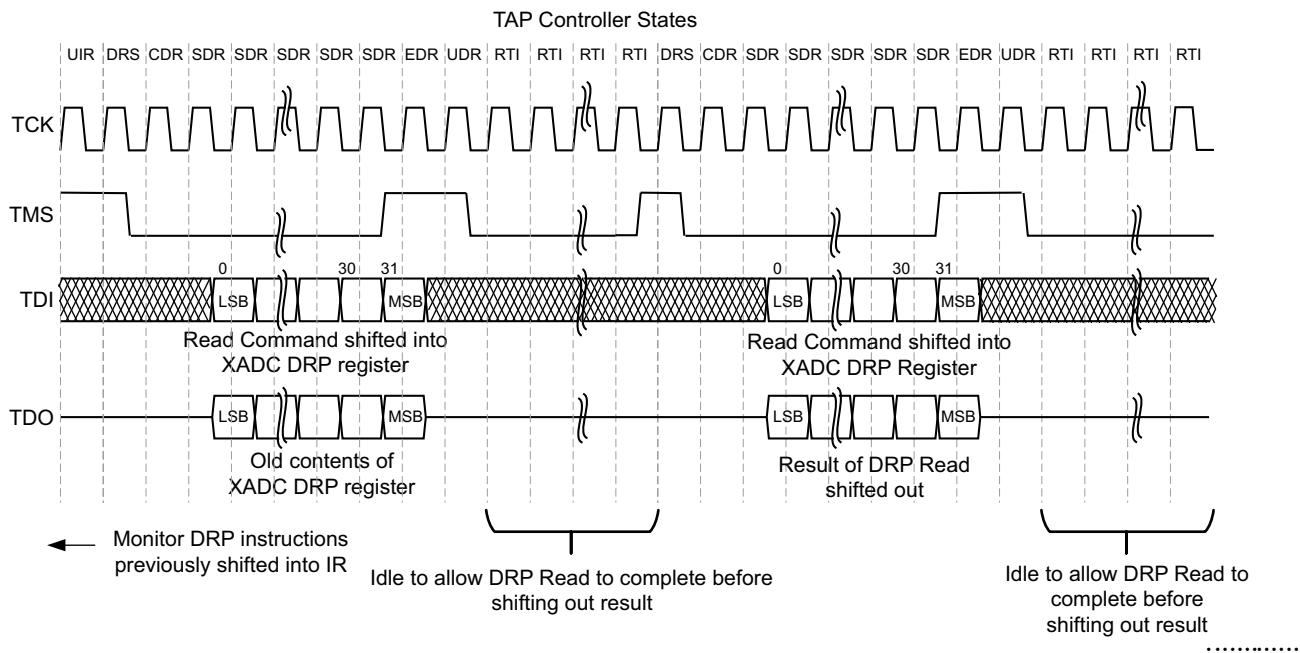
TAP Controller States

UIR DRS CDR SDR SDR SDR SDR SDR EDR UDR RTI RTI RTI RTI DRS CDR SDR SDR SDR SDR SDR EDR UDR RTI RTI RTI RTI

TCK

TMS

TDI

0 LSB 30 31 MSB 0 LSB 30 31 MSB

Read Command shifted into XADC DRP register

Read Command shifted into XADC DRP Register

TDO

LSB MSB LSB MSB

Old contents of XADC DRP register

Result of DRP Read shifted out

Monitor DRP instructions previously shifted into IR

Idle to allow DRP Read to complete before shifting out result

Idle to allow DRP Read to complete before shifting out result